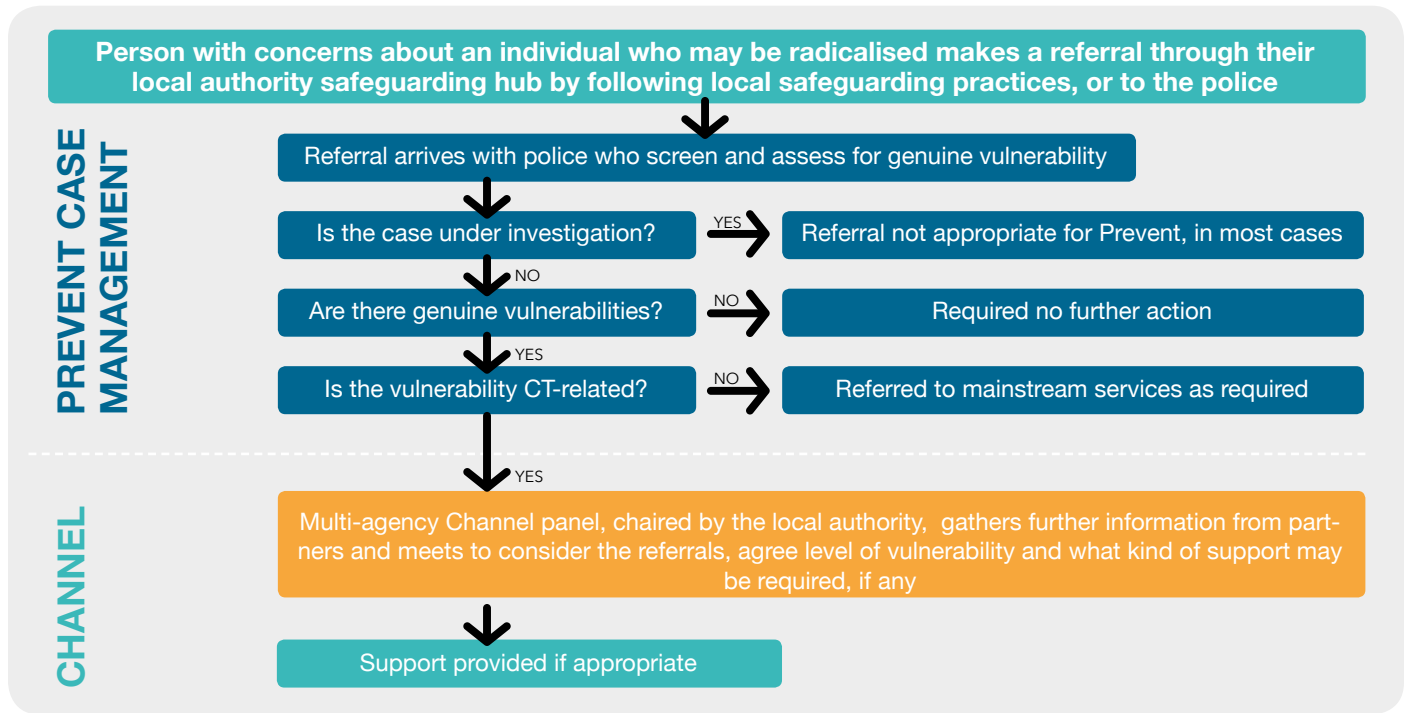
Person with concerns about an individual who may be radicalised makes a referral through their local authority safeguarding hub by following local safeguarding practices, or to the police

PREVENT CASE MANAGEMENT

Referral arrives with police who screen and assess for genuine vulnerability

Is the case under investigation?

YES

Referral not appropriate for Prevent, in most cases

NO

Are there genuine vulnerabilities?

NO

Required no further action

YES

Is the vulnerability CT-related?

NO

Referred to mainstream services as required

YES

CHANNEL

Multi-agency Channel panel, chaired by the local authority, gathers further information from partners and meets to consider the referrals, agree level of vulnerability and what kind of support may be required, if any

Support provided if appropriate